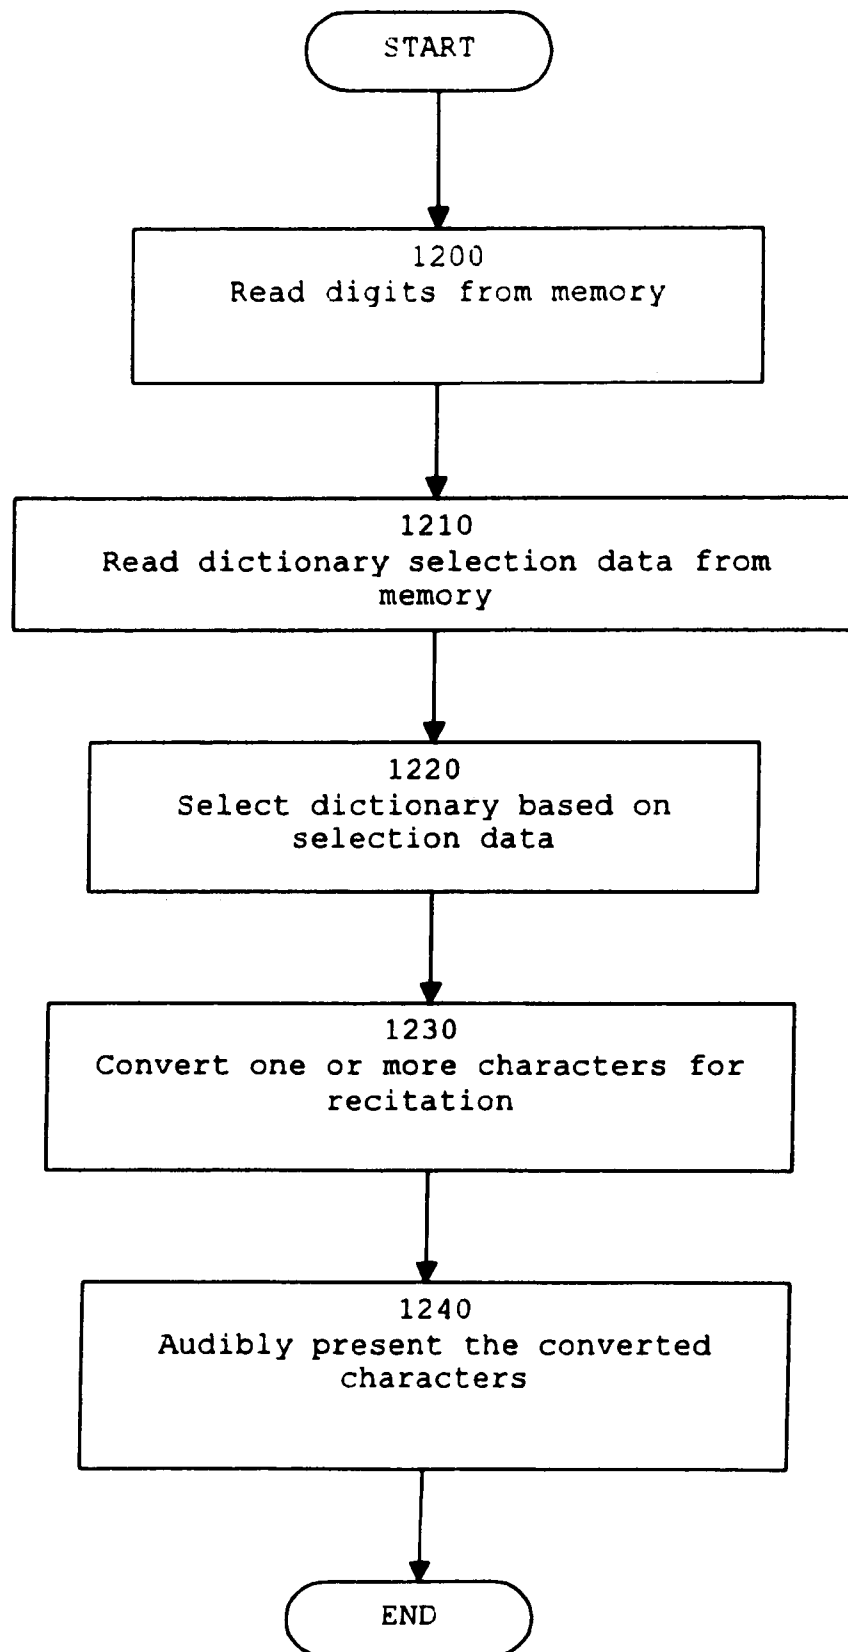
START

1200
Read digits from memory

1210
Read dictionary selection data from memory

1220
Select dictionary based on selection data

1230
Convert one or more characters for recitation

1240
Audibly present the converted characters

END